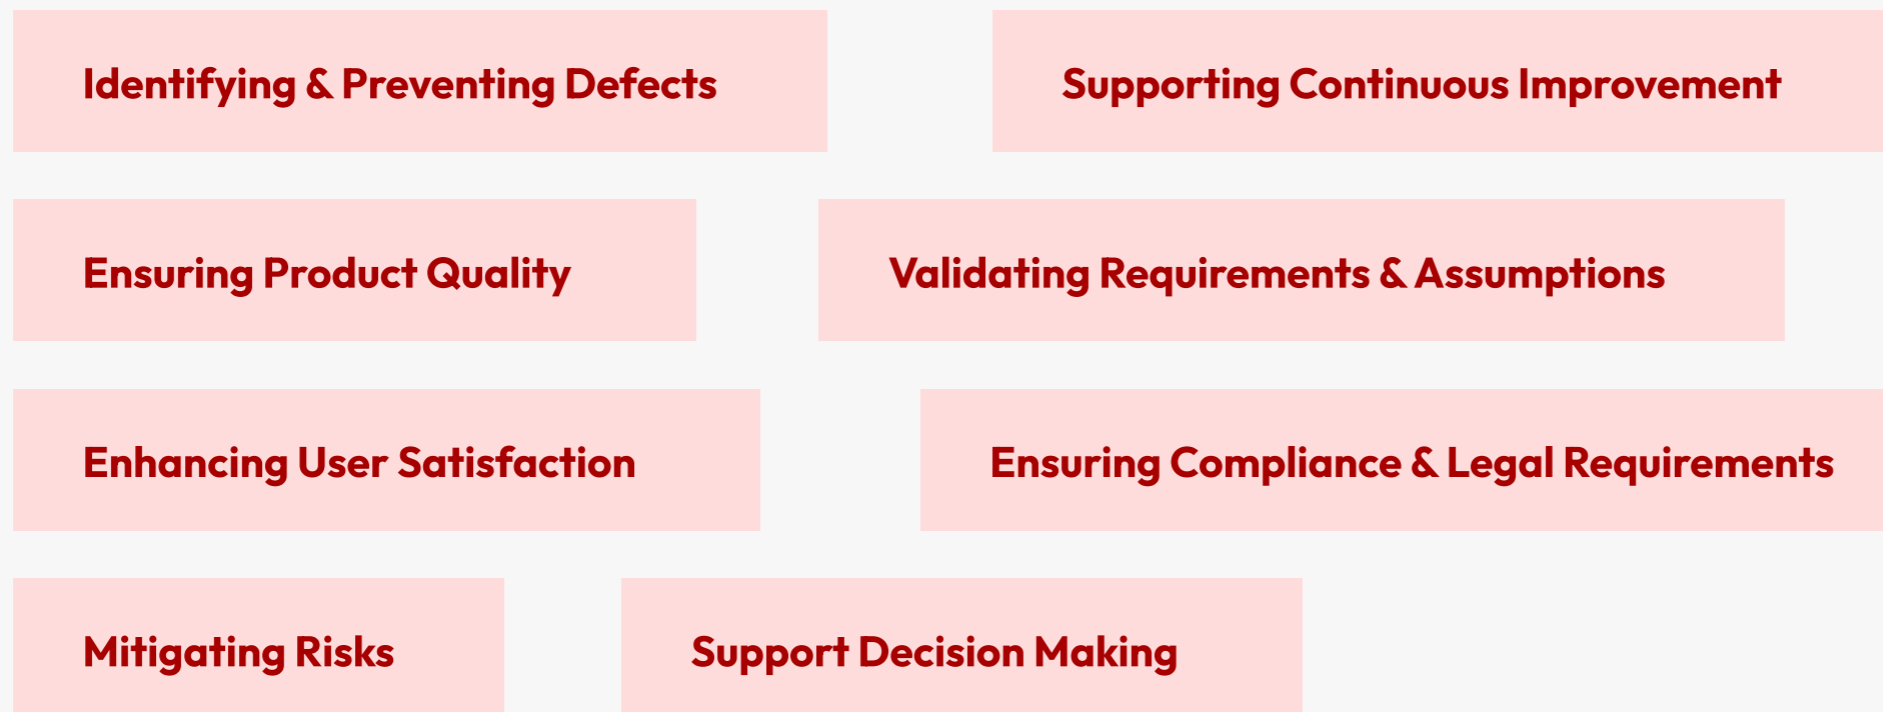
Identifying & Preventing Defects

Supporting Continuous Improvement

Ensuring Product Quality

Validating Requirements & Assumptions

Enhancing User Satisfaction

Ensuring Compliance & Legal Requirements

Mitigating Risks

Support Decision Making